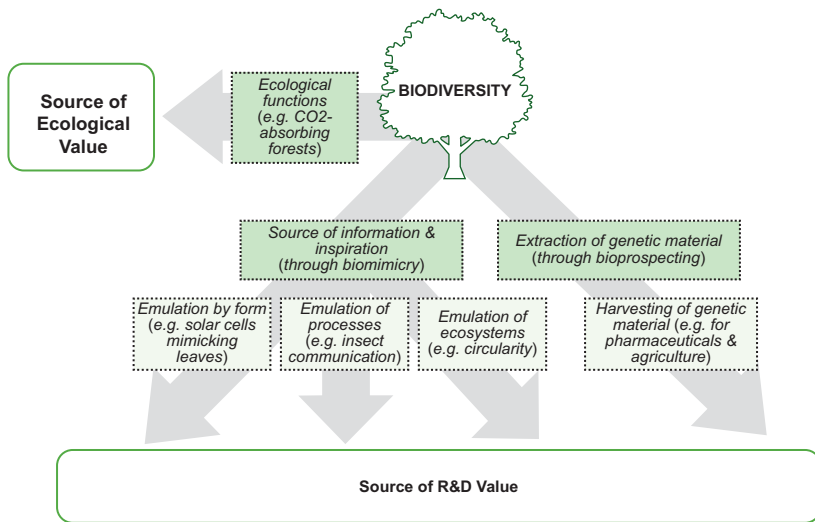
Source of Ecological Value

Ecological functions (e.g. CO2-absorbing forests)

BIODIVERSITY

Source of information & inspiration (through biomimicry)

Extraction of genetic material (through bioprospecting)

Emulation by form (e.g. solar cells mimicking leaves)

Emulation of processes (e.g. insect communication)

Emulation of ecosystems (e.g. circularity)

Harvesting of genetic material (e.g. for pharmaceuticals & agriculture)

Source of R&D Value